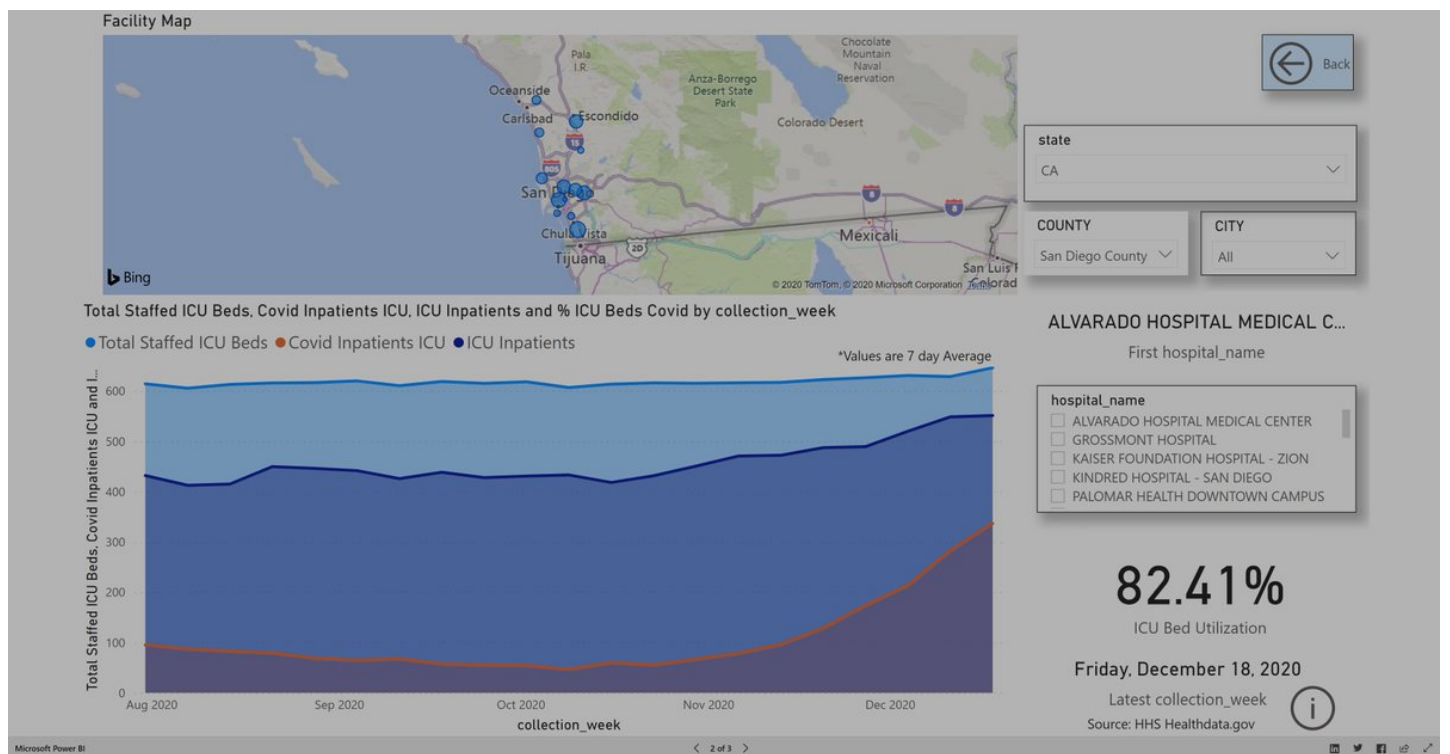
Facility Map

Pala I.R.
Chocolate Mountain Naval Reservation
Anza-Borrego Desert State Park
Oceanside
Carlsbad
Escondido
Colorado Desert
San Diego
Chula Vista
Tijuana
Mexicali
San Luis Rio Colorado
Bing
© 2020 TomTom, © 2020 Microsoft Corporation Terms

Back

state
CA

COUNTY
San Diego County

CITY
All

Total Staffed ICU Beds, Covid Inpatients ICU, ICU Inpatients and % ICU Beds Covid by collection_week

Total Staffed ICU Beds  Covid Inpatients ICU  ICU Inpatients

*Values are 7 day Average

Total Staffed ICU Beds, Covid Inpatients ICU and I...

600
500
400
300
200
100
0

Aug 2020
Sep 2020
Oct 2020
Nov 2020
Dec 2020

collection_week

ALVARADO HOSPITAL MEDICAL C...
First hospital_name

hospital_name
ALVARADO HOSPITAL MEDICAL CENTER
GROSSMONT HOSPITAL
KAISER FOUNDATION HOSPITAL - ZION
KINDRED HOSPITAL - SAN DIEGO
PALOMAR HEALTH DOWNTOWN CAMPUS

82.41%
ICU Bed Utilization

Friday, December 18, 2020
Latest collection_week
Source: HHS Healthdata.gov

Microsoft Power BI
2 of 3